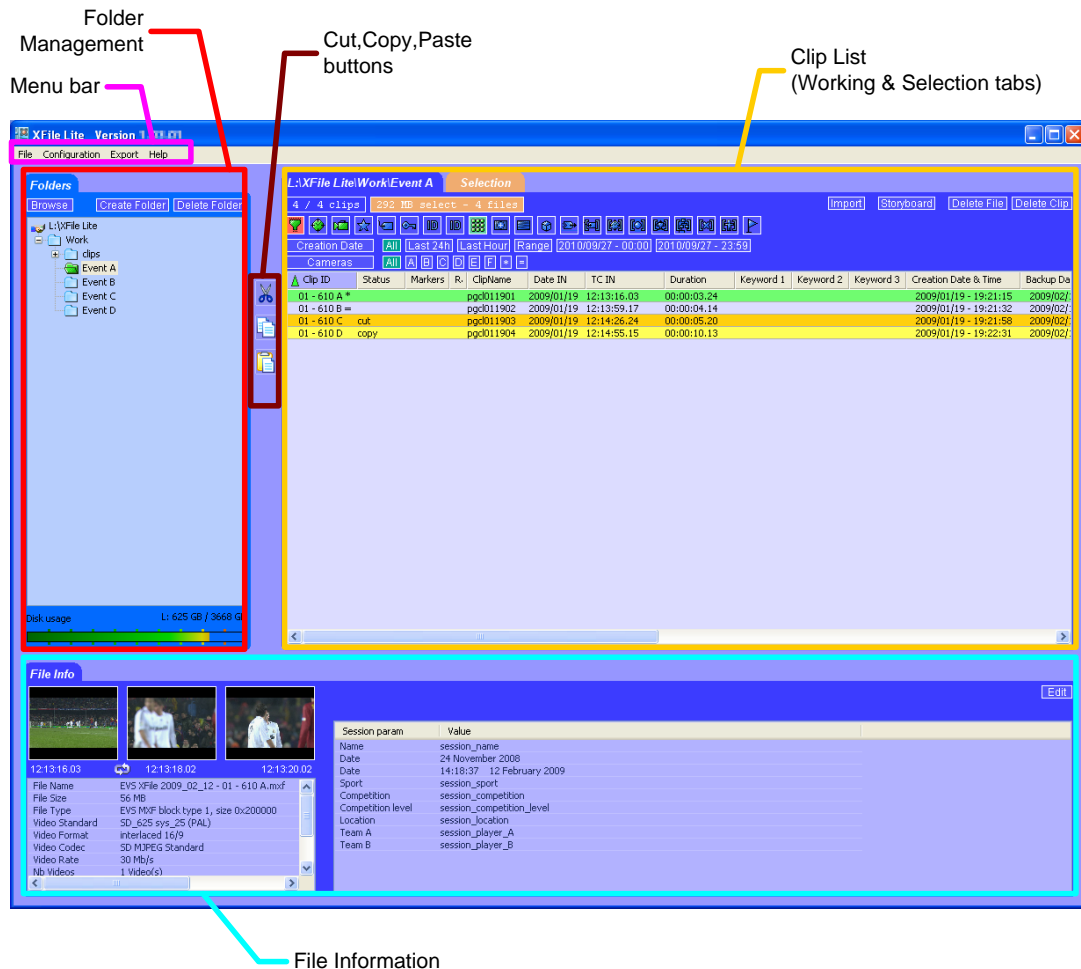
Folder Management

Menu bar

Cut,Copy,Paste buttons

Clip List
(Working & Selection tabs)

XFile Lite Version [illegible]

File Configuration Export Help

Folders

Browse Create Folder Delete Folder

L:\XFile Lite
Work
clips
Event A
Event B
Event C
Event D

Disk usage L: 625 GB / 3668 G

L:\XFile Lite\Work\Event A Selection

4 / 4 clips 292 MB select - 4 files

Import Storyboard Delete File Delete Clip

Creation Date All Last 24h Last Hour Range 2010/09/27 - 00:00 2010/09/27 - 23:59

Cameras All A B C D E F * =

| Clip ID | Status | Markers | R. | ClipName | Date IN | TC IN | Duration | Keyword 1 | Keyword 2 | Keyword 3 | Creation Date & Time | Backup Da |
|---|---|---|---|---|---|---|---|---|---|---|---|---|
| 01 - 610 A * | | | | pgcl011901 | 2009/01/19 | 12:13:16.03 | 00:00:03.24 | | | | 2009/01/19 - 19:21:15 | 2009/02/ |
| 01 - 610 B = | | | | pgcl011902 | 2009/01/19 | 12:13:59.17 | 00:00:04.14 | | | | 2009/01/19 - 19:21:32 | 2009/02/ |
| 01 - 610 C | cut | | | pgcl011903 | 2009/01/19 | 12:14:26.24 | 00:00:05.20 | | | | 2009/01/19 - 19:21:58 | 2009/02/ |
| 01 - 610 D | copy | | | pgcl011904 | 2009/01/19 | 12:14:55.15 | 00:00:10.13 | | | | 2009/01/19 - 19:22:31 | 2009/02/ |

File Info

Edit

12:13:16.03 12:13:18.02 12:13:20.02

| | |
|---|---|
| File Name | EVS XFile 2009_02_12 - 01 - 610 A.mxf |
| File Size | 56 MB |
| File Type | EVS MXF block type 1, size 0x200000 |
| Video Standard | SD_625 sys_25 (PAL) |
| Video Format | interlaced 16/9 |
| Video Codec | SD MJPEG Standard |
| Video Rate | 30 Mb/s |
| Nb Videos | 1 Video(s) |

| Session param | Value |
|---|---|
| Name | session_name |
| Date | 24 November 2008 |
| Date | 14:18:37 12 February 2009 |
| Sport | session_sport |
| Competition | session_competition |
| Competition level | session_competition_level |
| Location | session_location |
| Team A | session_player_A |
| Team B | session_player_B |

File Information